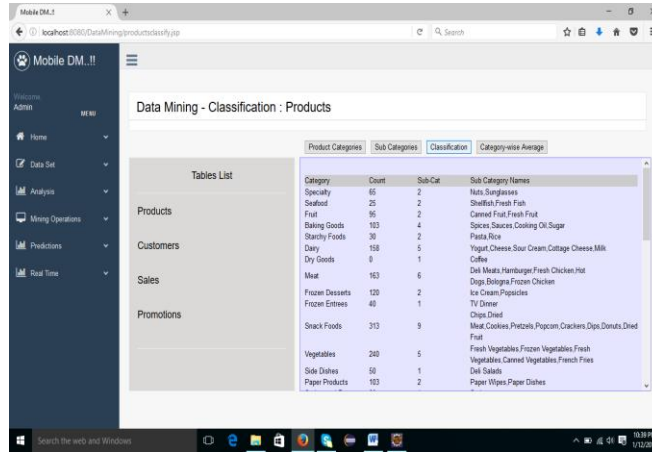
Mobile DM..!!

localhost:8080/DataMining/productsclassify.jsp

Search

Mobile DM..!!

Welcome
Admin
MENU

Home
Data Set
Analysis
Mining Operations
Predictions
Real Time

Data Mining - Classification : Products

Product Categories | Sub Categories | Classification | Category-wise Average

Tables List

Products

Customers

Sales

Promotions

| Category | Count | Sub-Cat | Sub Category Names |
|---|---|---|---|
| Specialty | 65 | 2 | Nuts,Sunglasses |
| Seafood | 25 | 2 | Shellfish,Fresh Fish |
| Fruit | 95 | 2 | Canned Fruit,Fresh Fruit |
| Baking Goods | 103 | 4 | Spices,Sauces,Cooking Oil,Sugar |
| Starchy Foods | 30 | 2 | Pasta,Rice |
| Dairy | 158 | 5 | Yogurt,Cheese,Sour Cream,Cottage Cheese,Milk |
| Dry Goods | 0 | 1 | Coffee |
| Meat | 163 | 6 | Deli Meats,Hamburger,Fresh Chicken,Hot Dogs,Bologna,Frozen Chicken |
| Frozen Desserts | 120 | 2 | Ice Cream,Popsicles |
| Frozen Entrees | 40 | 1 | TV Dinner |
| Snack Foods | 313 | 9 | Chips,Dried Meat,Cookies,Pretzels,Popcorn,Crackers,Dips,Donuts,Dried Fruit |
| Vegetables | 240 | 5 | Fresh Vegetables,Frozen Vegetables,Fresh Vegetables,Canned Vegetables,French Fries |
| Side Dishes | 50 | 1 | Deli Salads |
| Paper Products | 103 | 2 | Paper Wipes,Paper Dishes |

Search the web and Windows

10:39 PM
1/12/20